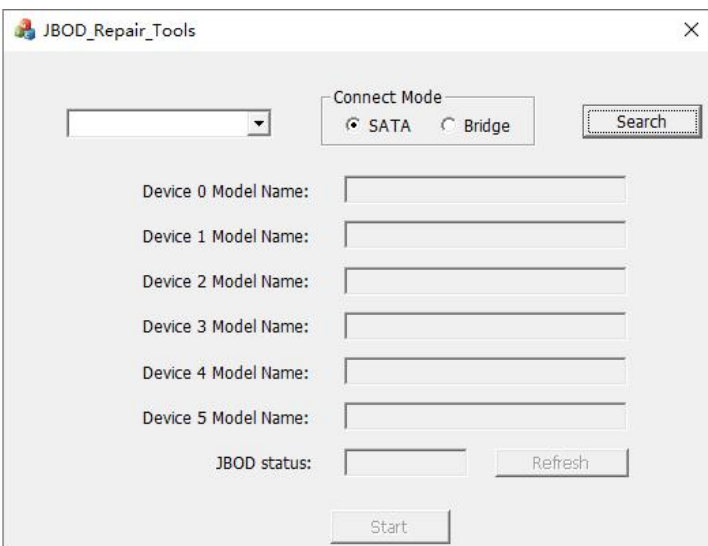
JBOD_Repair_Tools ×

Connect Mode
SATA Bridge

Search

Device 0 Model Name:

Device 1 Model Name:

Device 2 Model Name:

Device 3 Model Name:

Device 4 Model Name:

Device 5 Model Name:

JBOD status:

Refresh

Start